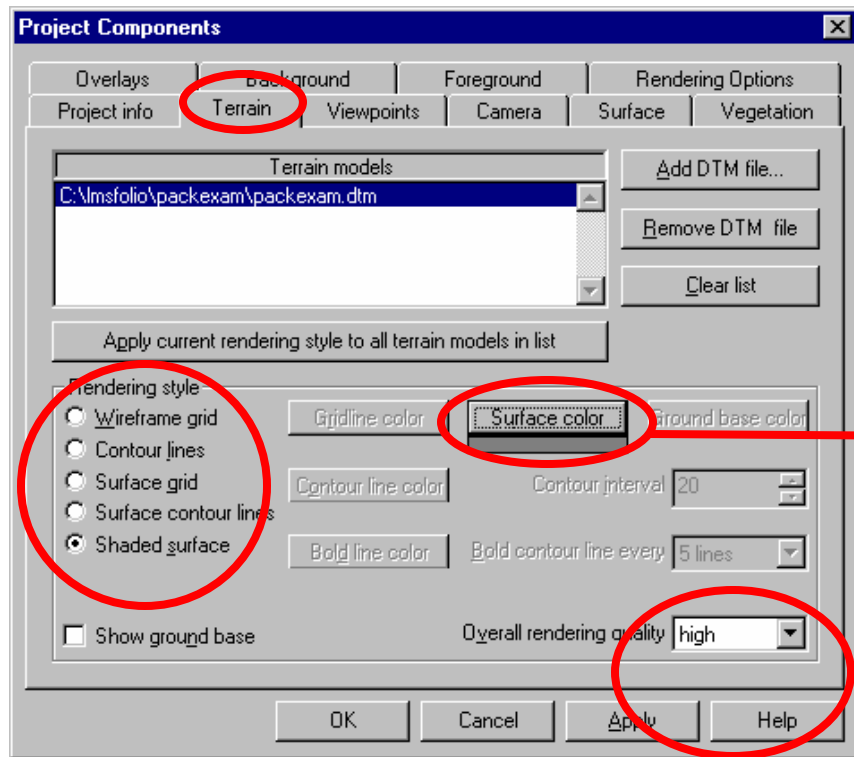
Project Components

Overlays | Background | Foreground | Rendering Options
Project info | Terrain | Viewpoints | Camera | Surface | Vegetation

Terrain models
C:\lmsfolio\packexam\packexam.dtm

Add DTM file...
Remove DTM file
Clear list

Apply current rendering style to all terrain models in list

Rendering style
Wireframe grid
Contour lines
Surface grid
Surface contour lines
Shaded surface

Gridline color
Surface color
Ground base color
Contour line color
Contour interval 20
Bold line color
Bold contour line every 5 lines

Show ground base
Overall rendering quality high

OK
Cancel
Apply
Help